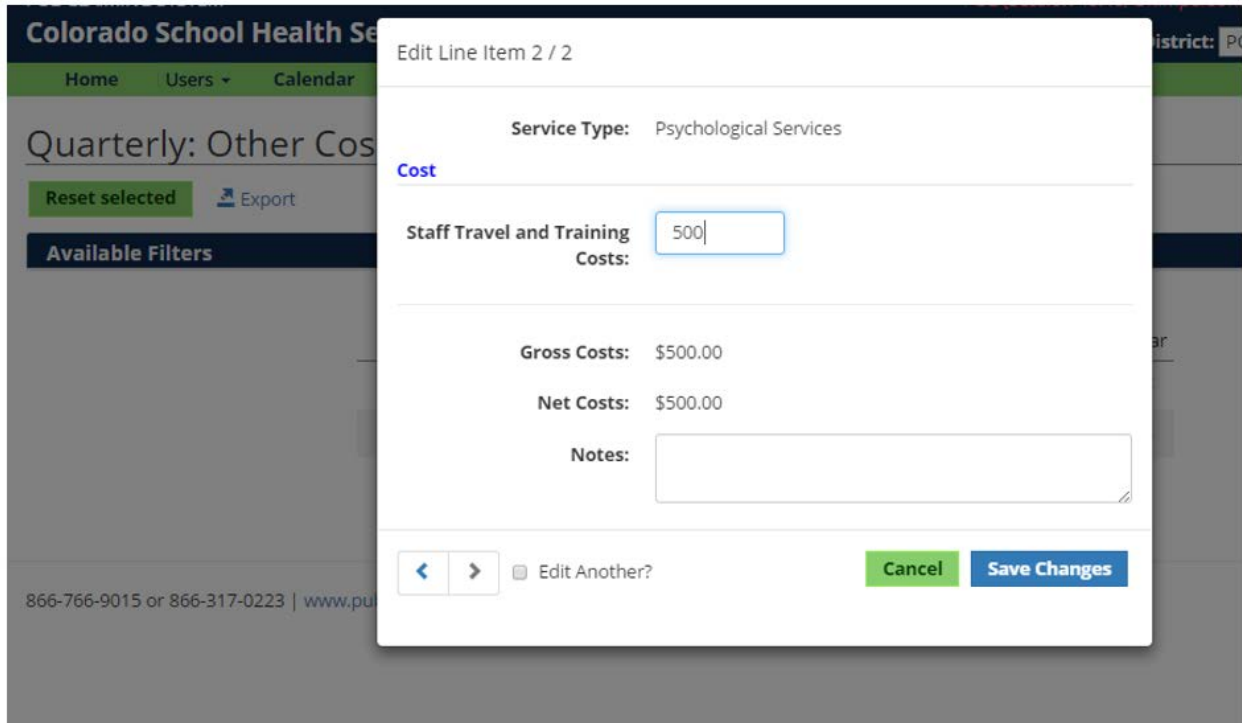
Colorado School Health Se

istrict: PC

Home Users ▾ Calendar

Quarterly: Other Cos

Reset selected Export

Available Filters

ar

866-766-9015 or 866-317-0223 | www.pu

Edit Line Item 2 / 2

Service Type: Psychological Services

Cost

Staff Travel and Training Costs: 500

Gross Costs: $500.00

Net Costs: $500.00

Notes:

‹ › Edit Another?

Cancel Save Changes